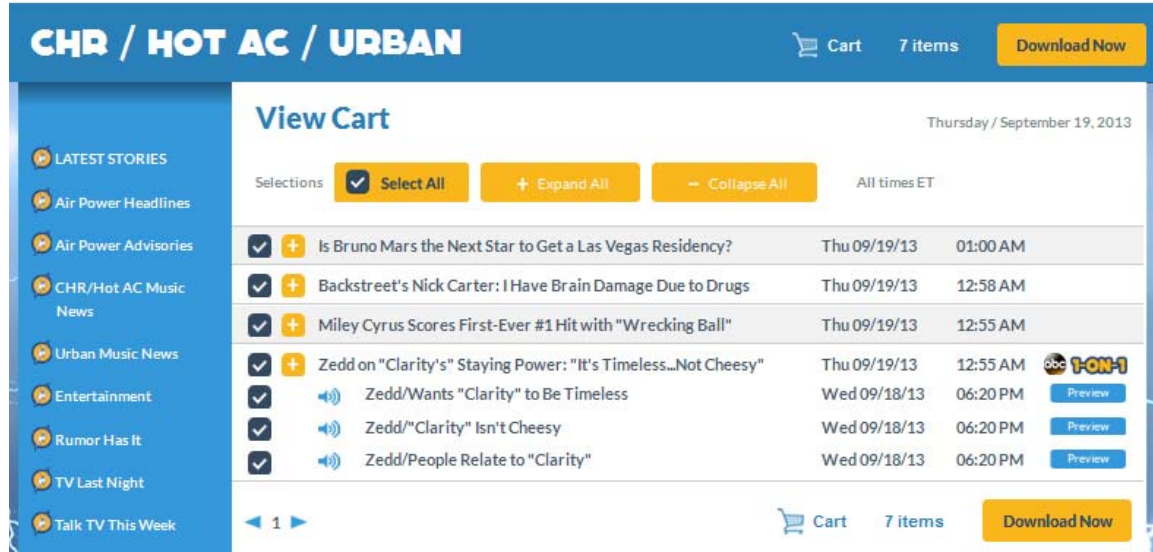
CHR / HOT AC / URBAN

Cart 7 items Download Now

LATEST STORIES

Air Power Headlines

Air Power Advisories

CHR/Hot AC Music News

Urban Music News

Entertainment

Rumor Has It

TV Last Night

Talk TV This Week

View Cart

Thursday / September 19, 2013

Selections Select All + Expand All − Collapse All All times ET

| | | | |
|---|---|---|---|
| Is Bruno Mars the Next Star to Get a Las Vegas Residency? | Thu 09/19/13 | 01:00 AM | |
| Backstreet's Nick Carter: I Have Brain Damage Due to Drugs | Thu 09/19/13 | 12:58 AM | |
| Miley Cyrus Scores First-Ever #1 Hit with "Wrecking Ball" | Thu 09/19/13 | 12:55 AM | |
| Zedd on "Clarity's" Staying Power: "It's Timeless...Not Cheesy" | Thu 09/19/13 | 12:55 AM | abc 1-ON-1 |
| Zedd/Wants "Clarity" to Be Timeless | Wed 09/18/13 | 06:20 PM | Preview |
| Zedd/"Clarity" Isn't Cheesy | Wed 09/18/13 | 06:20 PM | Preview |
| Zedd/People Relate to "Clarity" | Wed 09/18/13 | 06:20 PM | Preview |

1

Cart 7 items Download Now